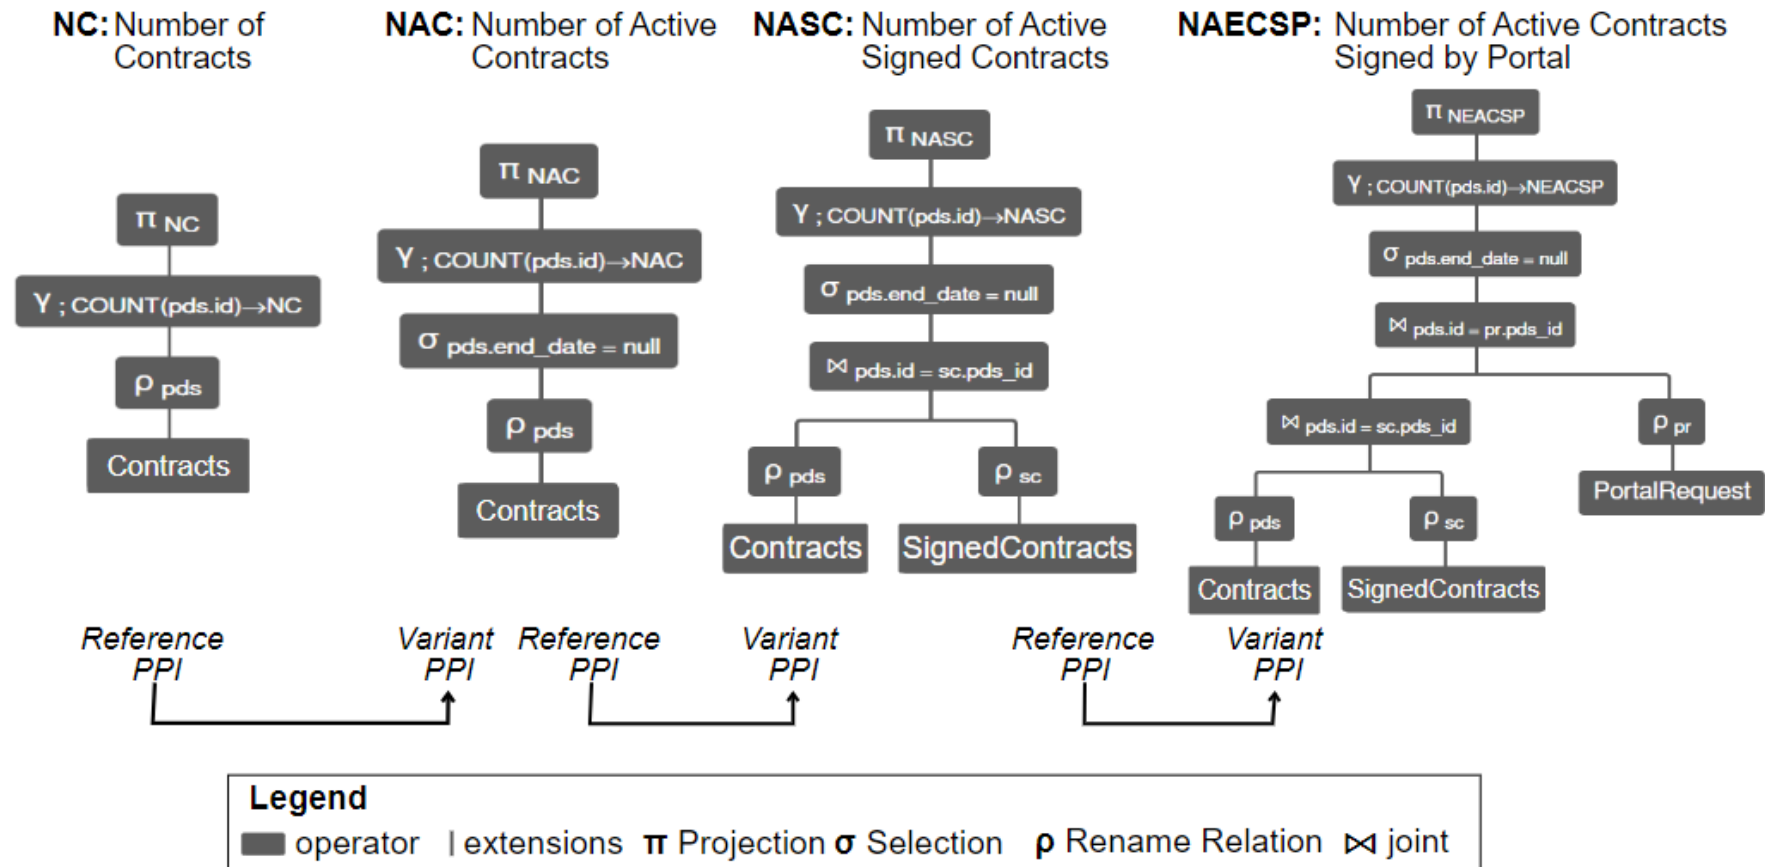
**NC:** Number of Contracts

**NAC:** Number of Active Contracts

**NASC:** Number of Active Signed Contracts

**NAECSP:** Number of Active Contracts Signed by Portal

$\pi_{NC}$

$\gamma$ ; COUNT(pds.id)→NC

$\rho_{pds}$

Contracts

$\pi_{NAC}$

$\gamma$ ; COUNT(pds.id)→NAC

$\sigma_{pds.end\_date = null}$

$\rho_{pds}$

Contracts

$\pi_{NASC}$

$\gamma$ ; COUNT(pds.id)→NASC

$\sigma_{pds.end\_date = null}$

$\bowtie_{pds.id = sc.pds\_id}$

$\rho_{pds}$

$\rho_{sc}$

Contracts

SignedContracts

$\pi_{NEACSP}$

$\gamma$ ; COUNT(pds.id)→NEACSP

$\sigma_{pds.end\_date = null}$

$\bowtie_{pds.id = pr.pds\_id}$

$\bowtie_{pds.id = sc.pds\_id}$

$\rho_{pr}$

PortalRequest

$\rho_{pds}$

$\rho_{sc}$

Contracts

SignedContracts

*Reference PPI* *Variant PPI* *Reference PPI* *Variant PPI* *Reference PPI* *Variant PPI*

**Legend**
operator | extensions **π** Projection **σ** Selection **ρ** Rename Relation ⋈ joint